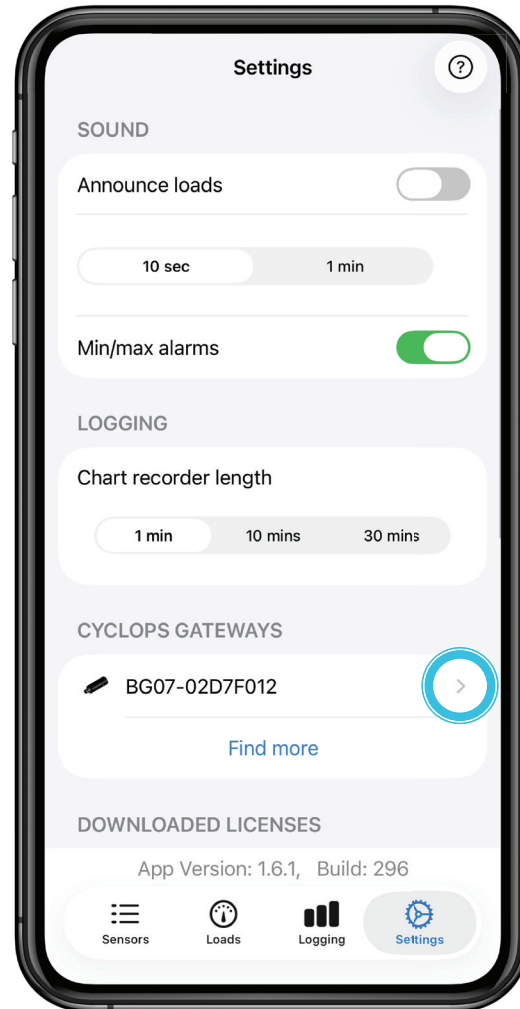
Settings

?

SOUND

Announce loads

10 sec

1 min

Min/max alarms

LOGGING

Chart recorder length

1 min

10 mins

30 mins

CYCLOPS GATEWAYS

BG07-02D7F012

Find more

DOWNLOADED LICENSES

App Version: 1.6.1, Build: 296

Sensors

Loads

Logging

Settings